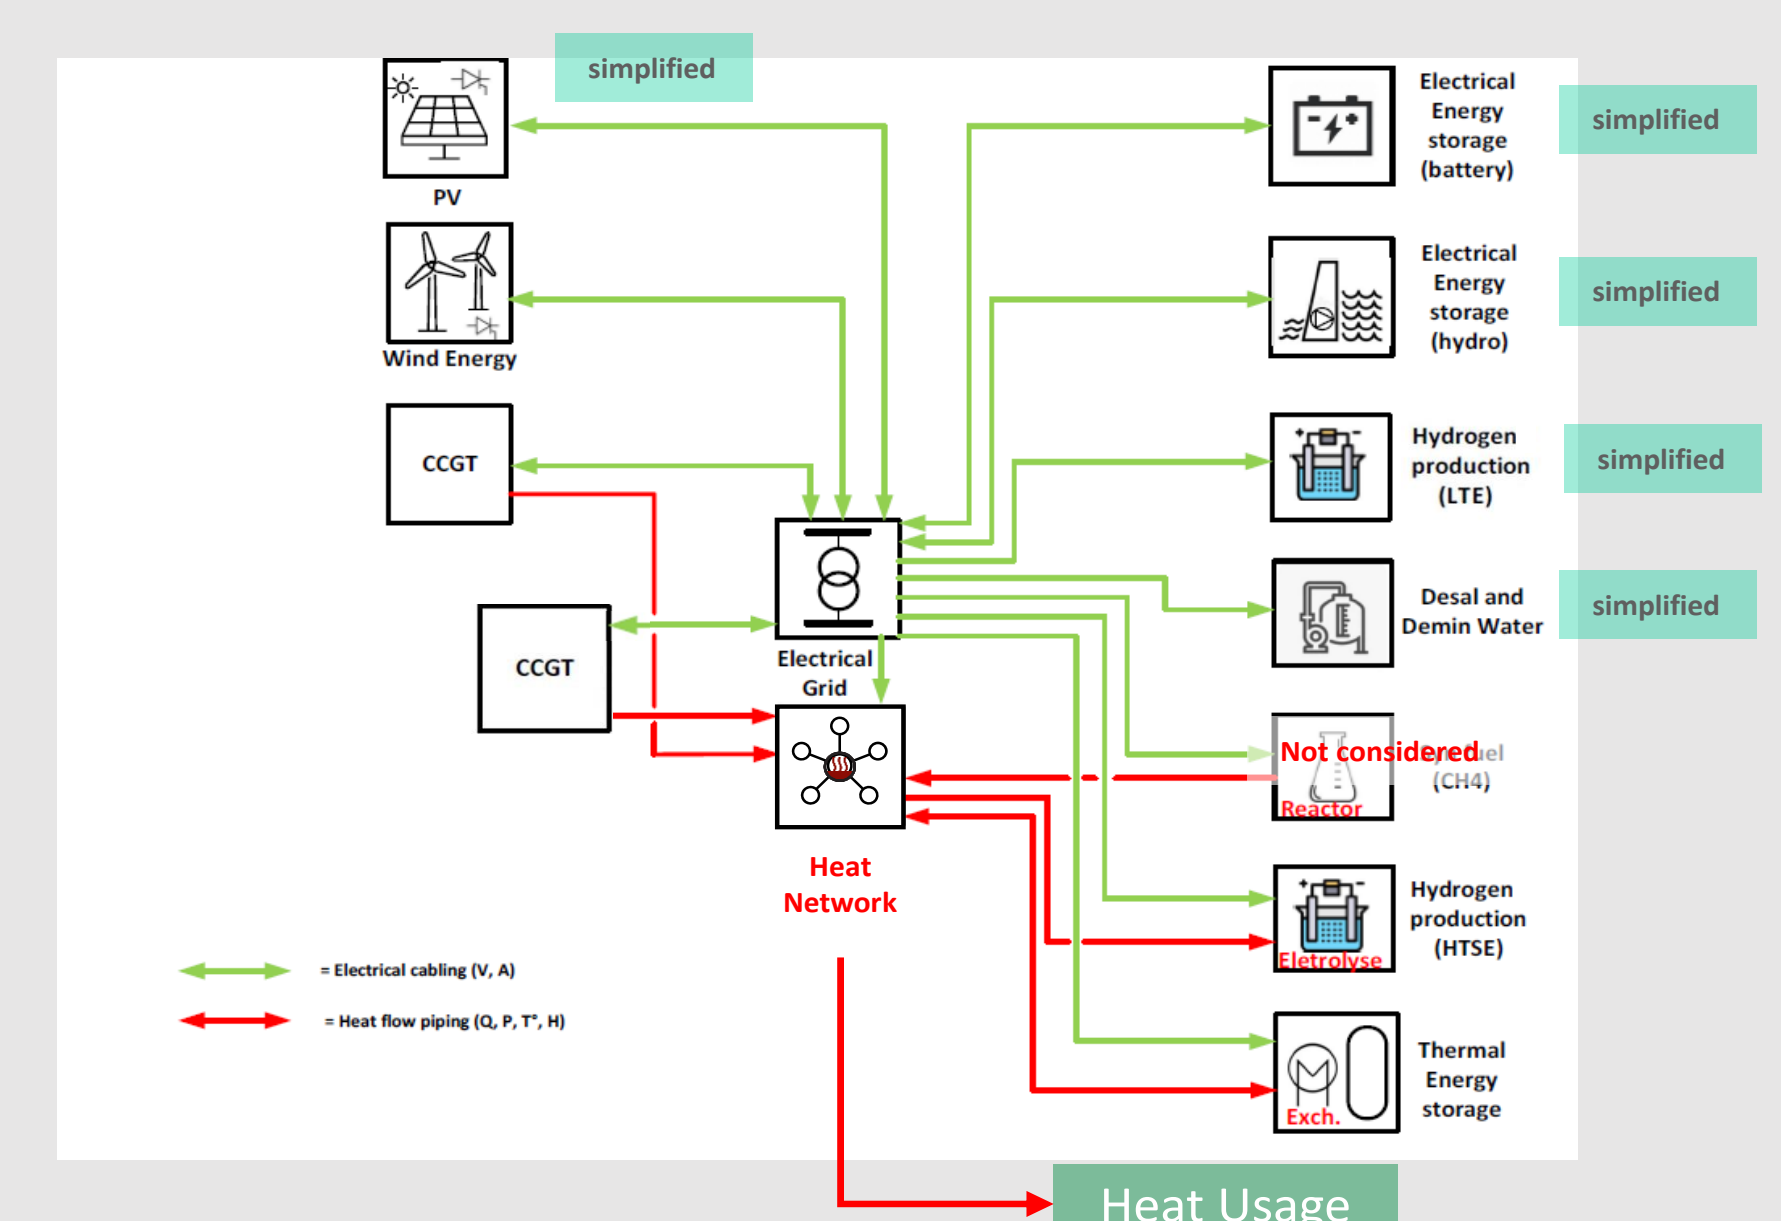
simplified

PV

Wind Energy

CCGT

CCGT

Electrical Grid

Heat Network

Electrical Energy storage (battery)

simplified

Electrical Energy storage (hydro)

simplified

Hydrogen production (LTE)

simplified

Desal and Demin Water

simplified

Not considered
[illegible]uel (CH4)
Reactor

Hydrogen production (HTSE)
Eletrolyse

Thermal Energy storage
Exch.

= Electrical cabling (V, A)

= Heat flow piping (Q, P, T°, H)

Heat Usage